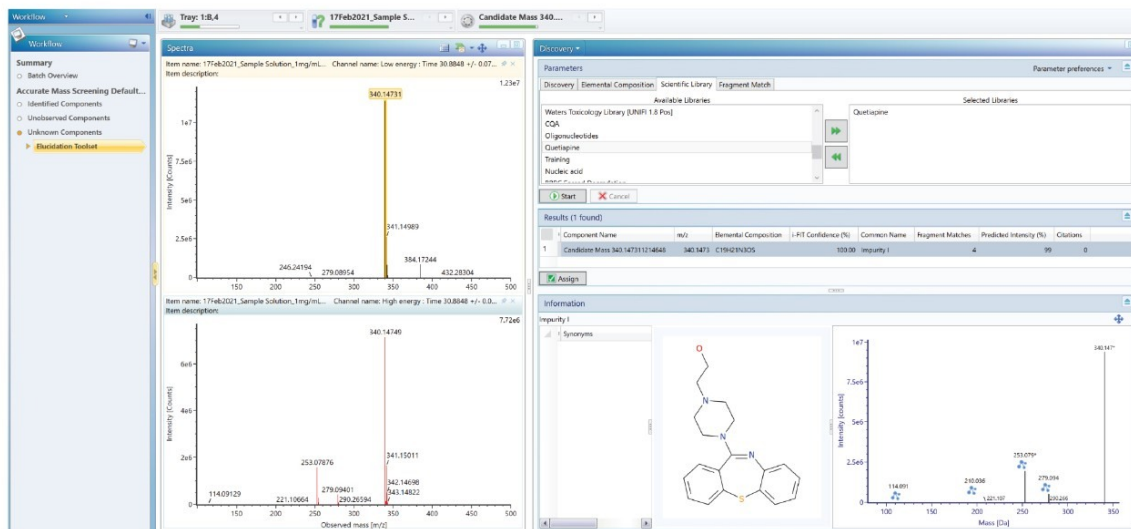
Workflow
Tray: 1:B,4
17Feb2021_Sample S...
Candidate Mass 340....

Workflow
Summary
Batch Overview
Accurate Mass Screening Default...
Identified Components
Unobserved Components
Unknown Components
Elucidation Toolset

Spectra
Item name: 17Feb2021_Sample Solution_1mg/mL... Channel name: Low energy : Time 30.8848 +/- 0.07...
Item description:
1.23e7
340.14731
1e7
7.5e6
5e6
2.5e6
0
Intensity [Counts]
341.14989
384.17244
246.24194
279.08954
432.28304
150 200 250 300 350 400 450 500

Item name: 17Feb2021_Sample Solution_1mg/mL... Channel name: High energy : Time 30.8848 +/- 0.0...
Item description:
7.72e6
340.14749
6e6
4e6
2e6
0
Intensity [Counts]
253.07876
341.15011
279.09401
342.14698
343.14822
114.09129
221.10664
290.26594
150 200 250 300 350 400 450 500
Observed mass [m/z]

Discovery
Parameters
Parameter preferences
Discovery | Elemental Composition | Scientific Library | Fragment Match
Available Libraries
Waters Toxicology Library [UNIFI 1.8 Pos]
CQA
Oligonucleotides
Quetiapine
Training
Nucleic acid
Selected Libraries
Quetiapine
Start
Cancel

Results (1 found)
| | Component Name | m/z | Elemental Composition | i-FIT Confidence (%) | Common Name | Fragment Matches | Predicted Intensity (%) | Citations |
|---|---|---|---|---|---|---|---|---|
| 1 | Candidate Mass 340.147311214648 | 340.1473 | C19H21N3OS | 100.00 | Impurity I | 4 | 99 | 0 |

Assign

Information
Impurity I
Synonyms
O
N
N
N
S
1e7
7.5e6
5e6
2.5e6
0
Intensity [counts]
340.147*
253.079*
279.094
210.098
114.091
1,221.107
290.266
100 150 200 250 300 350
Mass [Da]